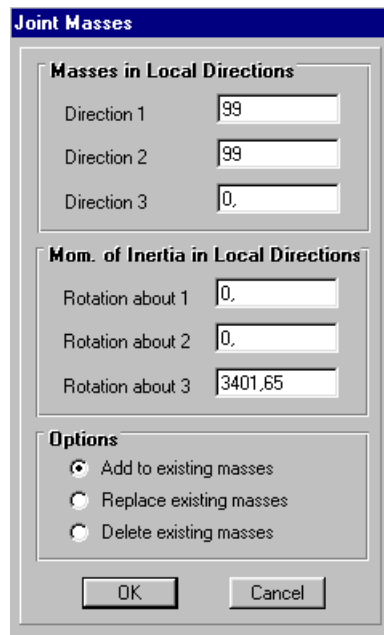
Joint Masses

Masses in Local Directions

Direction 1 99

Direction 2 99

Direction 3 0,

Mom. of Inertia in Local Directions

Rotation about 1 0,

Rotation about 2 0,

Rotation about 3 3401,65

Options

Add to existing masses

Replace existing masses

Delete existing masses

OK

Cancel